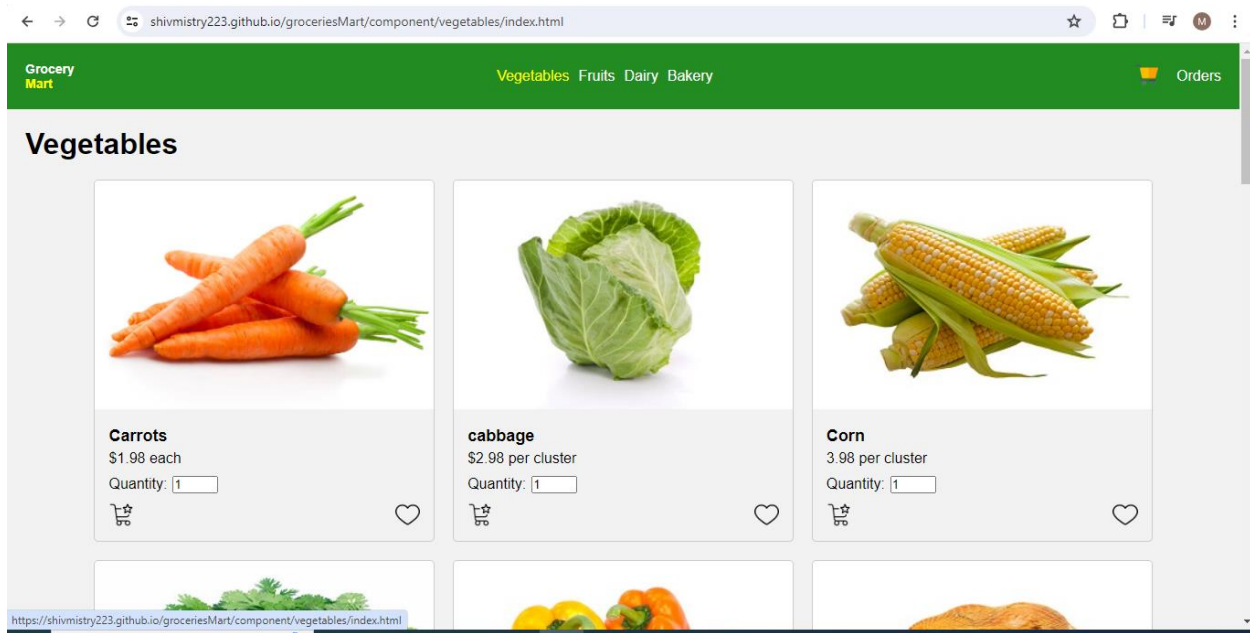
shivmistry223.github.io/groceriesMart/component/vegetables/index.html

M

Grocery
Mart

Vegetables Fruits Dairy Bakery

Orders

Vegetables

Carrots
$1.98 each
Quantity: 1

cabbage
$2.98 per cluster
Quantity: 1

Corn
3.98 per cluster
Quantity: 1

https://shivmistry223.github.io/groceriesMart/component/vegetables/index.html